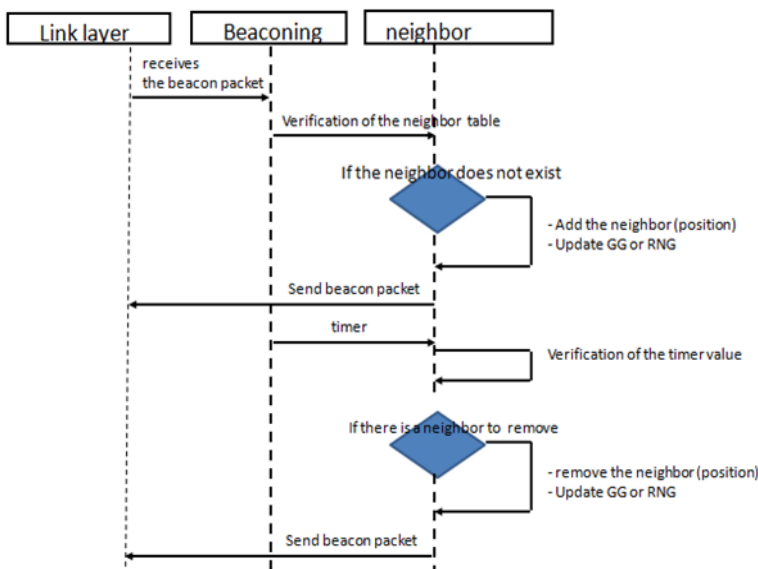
Link layer
Beaconing
neighbor

receives
the beacon packet

Verification of the neighbor table

If the neighbor does not exist

- Add the neighbor (position)
- Update GG or RNG

Send beacon packet

timer

Verification of the timer value

If there is a neighbor to remove

- remove the neighbor (position)
- Update GG or RNG

Send beacon packet